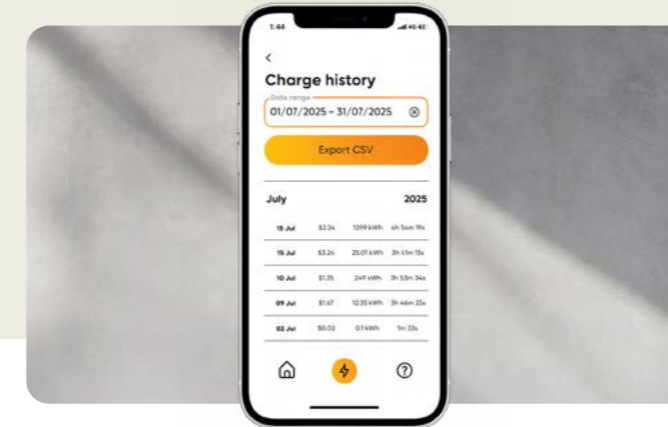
1:44

<

Charge history

Date range

01/07/2025 - 31/07/2025

Export CSV

July 2025

| 15 Jul | $2.24 | 12.99 kWh | 4h 54m 19s |
|---|---|---|---|
| 15 Jul | $3.24 | 25.07 kWh | 3h 41m 13s |
| 10 Jul | $1.35 | 2.49 kWh | 3h 53m 34s |
| 09 Jul | $1.67 | 12.35 kWh | 3h 46m 25s |
| 02 Jul | $0.02 | 0.1 kWh | 1m 33s |